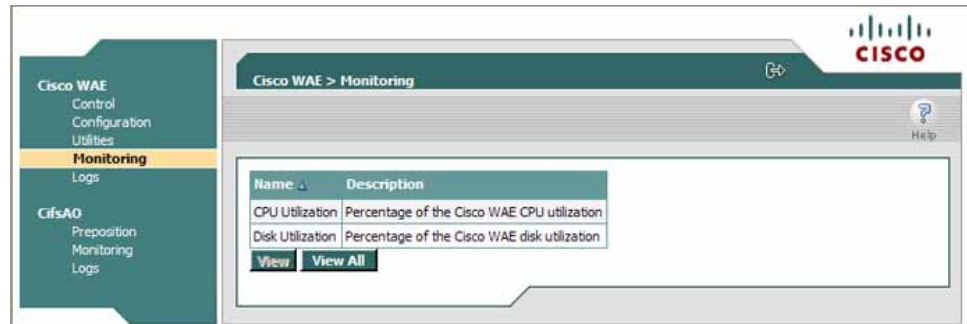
Cisco WAE
Control
Configuration
Utilities
Monitoring
Logs

CifsAO
Preposition
Monitoring
Logs

Cisco WAE > Monitoring

CISCO

Help

| Name | Description |
|---|---|
| CPU Utilization | Percentage of the Cisco WAE CPU utilization |
| Disk Utilization | Percentage of the Cisco WAE disk utilization |

View View All